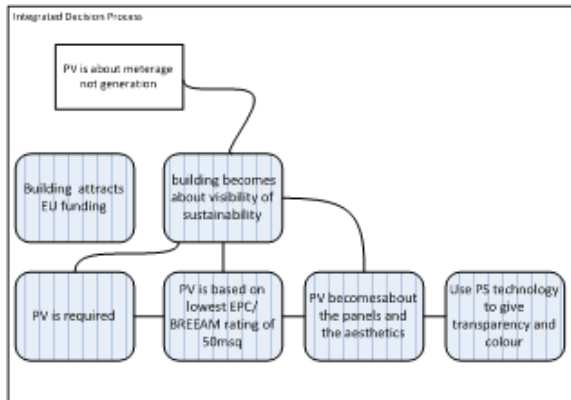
Integrated Decision Process

PV is about meterage not generation

Building attracts EU funding

building becomes about visibility of sustainability

PV is required

PV is based on lowest EPC/ BREEAM rating of 50msq

PV becomesabout the panels and the aesthetics

Use PS technology to give transparency and colour